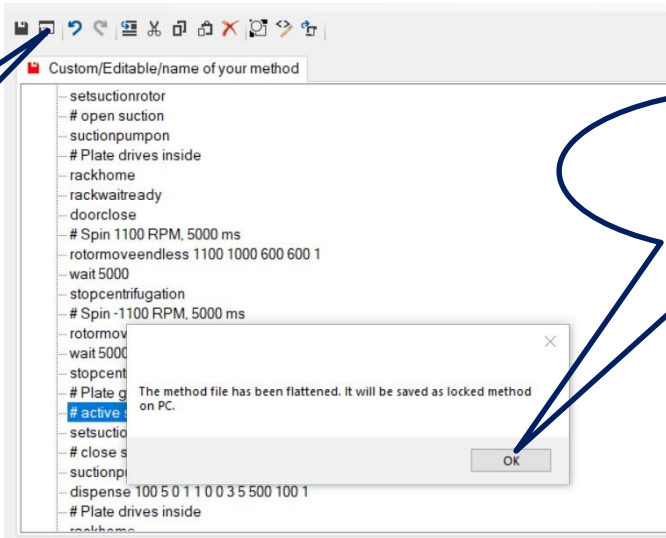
Custom/Editable/name of your method

setsuctionrotor
# open suction
suctionpumpon
# Plate drives inside
rackhome
rackwaitready
doorclose
# Spin 1100 RPM, 5000 ms
rotormoveendless 1100 1000 600 600 1
wait 5000
stopcentrifugation
# Spin -1100 RPM, 5000 ms
rotormov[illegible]
wait 5000
stopcent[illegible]
# Plate g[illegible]
# active s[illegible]
setsuctio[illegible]
# close s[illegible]
suctionp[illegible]
dispense 100 5 0 1 1 0 0 3 5 500 100 1
# Plate drives inside
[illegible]

The method file has been flattened. It will be saved as locked method on PC.

OK